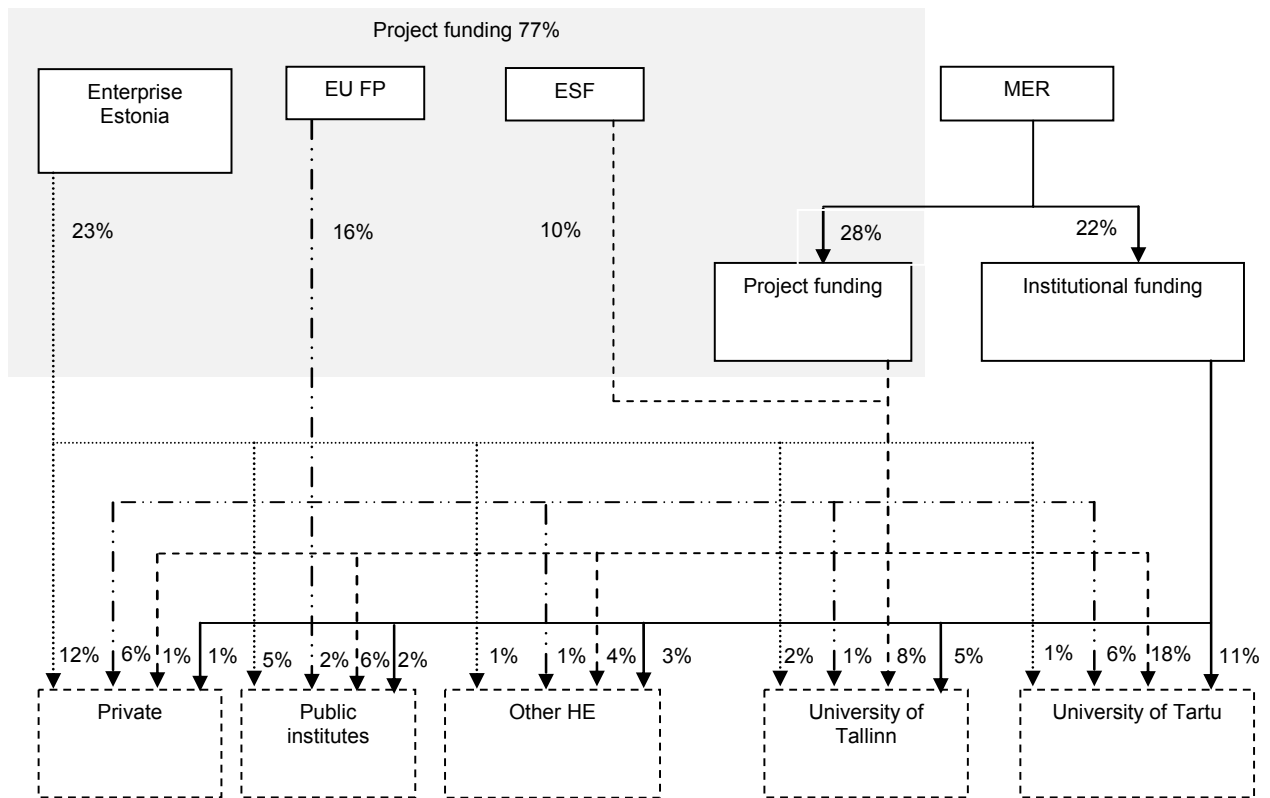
Project funding 77%

Enterprise Estonia

EU FP

ESF

MER

23%

16%

10%

28%

22%

Project funding

Institutional funding

12% 6% 1% 1% 5% 2% 6% 2% 1% 1% 4% 3% 2% 1% 8% 5% 1% 6% 18% 11%

Private

Public institutes

Other HE

University of Tallinn

University of Tartu